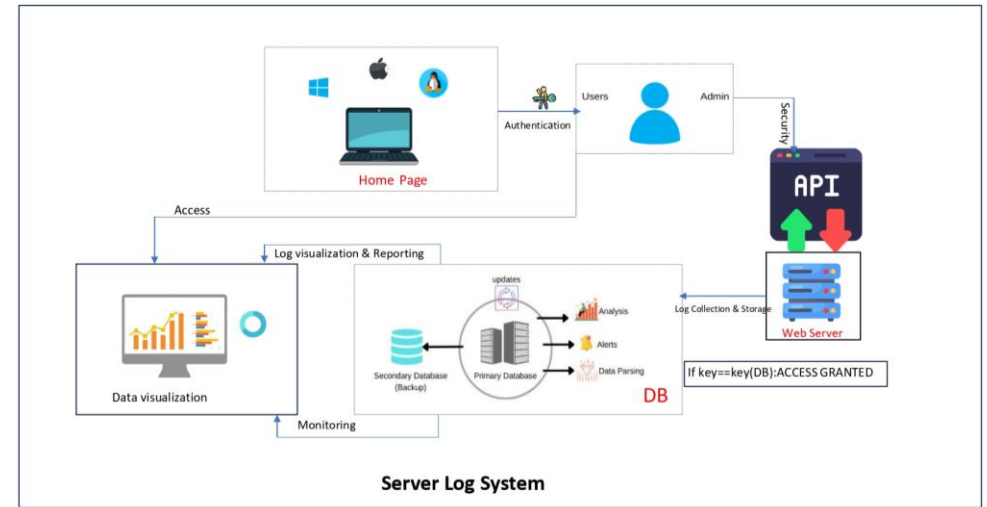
Home Page

Authentication

Users

Admin

Security

API

Web Server

Access

Log visualization & Reporting

updates

Analysis

Alerts

Data Parsing

Secondary Database (Backup)

Primary Database

Log Collection & Storage

If key==key(DB):ACCESS GRANTED

DB

Data visualization

Monitoring

Server Log System